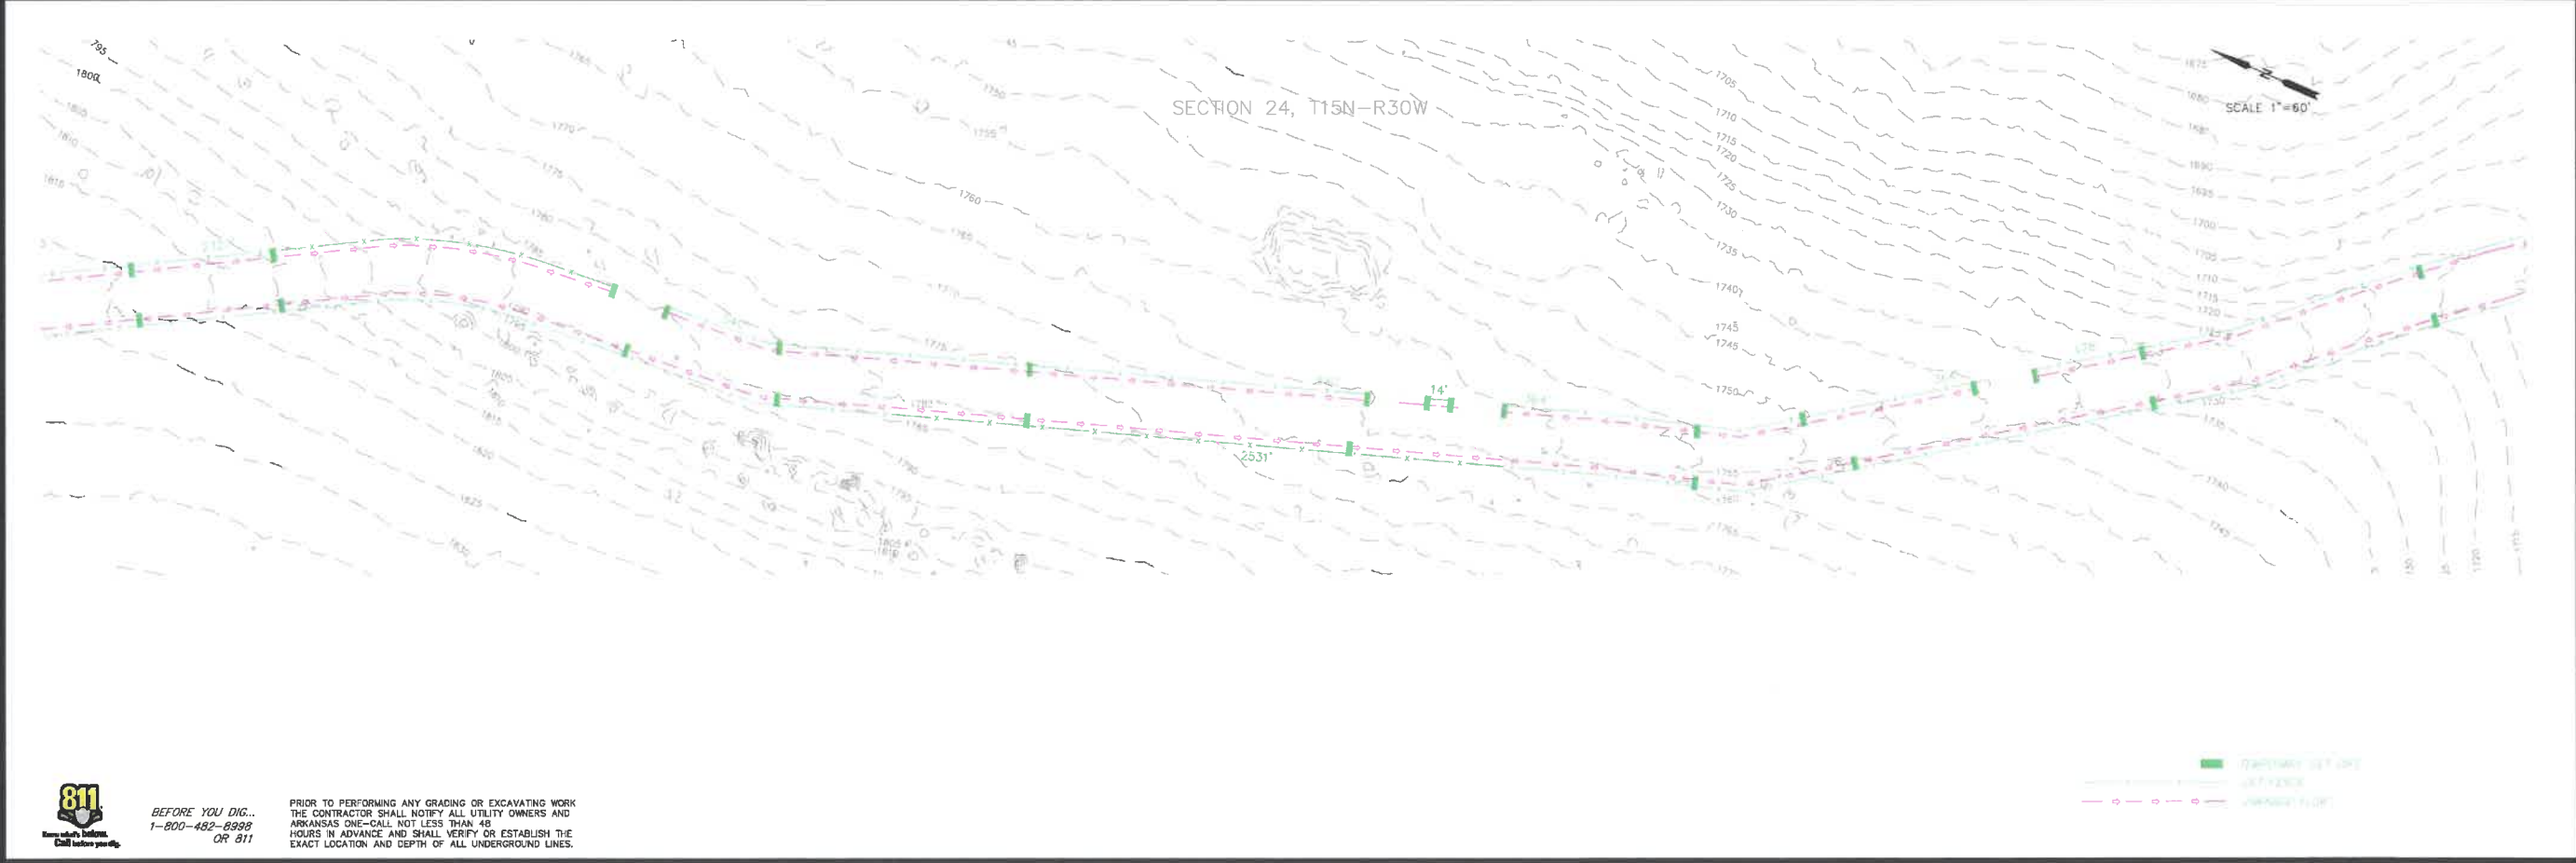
SECTION 24, T15N-R30W

N
SCALE 1"=60'

1800
1805
1810
1815
1760
1765
1770
1775
1780
1785
1790
1795
1705
1710
1715
1720
1725
1730
1735
1740
1745
1750
1755
1675
1680
1685
1690
1695
1700

14'
2531'

811
Know what's below. Call before you dig.

BEFORE YOU DIG...
1-800-482-8998
OR 811

PRIOR TO PERFORMING ANY GRADING OR EXCAVATING WORK THE CONTRACTOR SHALL NOTIFY ALL UTILITY OWNERS AND ARKANSAS ONE-CALL NOT LESS THAN 48 HOURS IN ADVANCE AND SHALL VERIFY OR ESTABLISH THE EXACT LOCATION AND DEPTH OF ALL UNDERGROUND LINES.

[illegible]
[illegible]
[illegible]